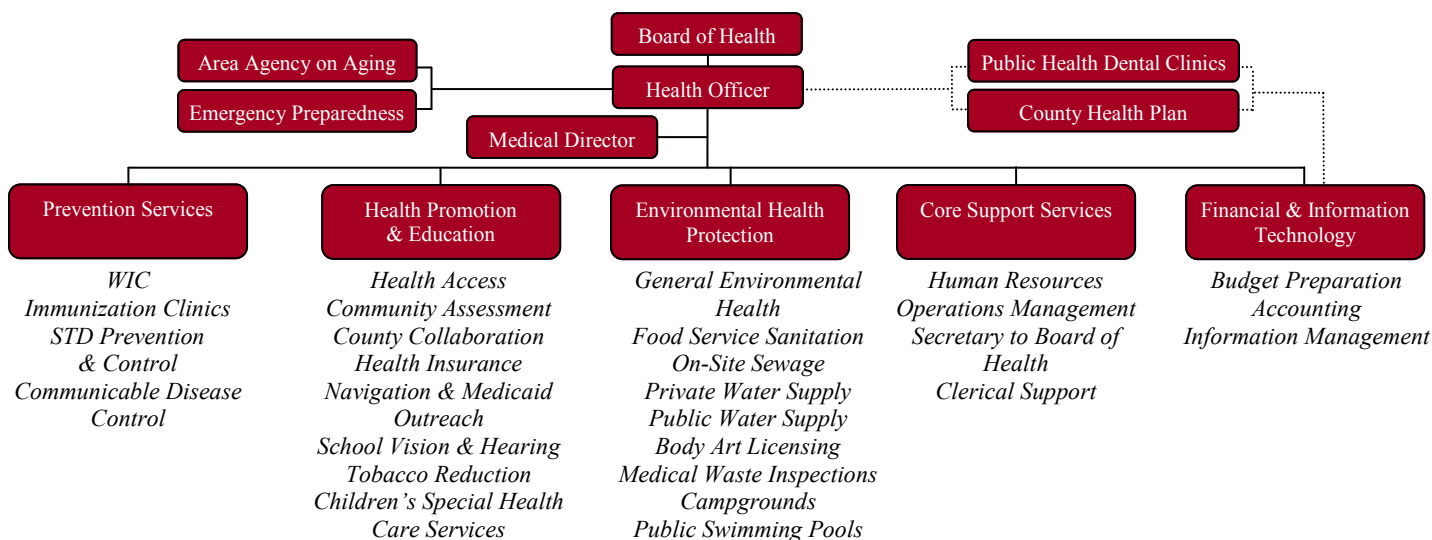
Board of Health

Area Agency on Aging

Emergency Preparedness

Health Officer

Public Health Dental Clinics

County Health Plan

Medical Director

Prevention Services

WIC
Immunization Clinics
STD Prevention & Control
Communicable Disease Control

Health Promotion & Education

Health Access
Community Assessment
County Collaboration
Health Insurance Navigation & Medicaid Outreach
School Vision & Hearing
Tobacco Reduction
Children's Special Health Care Services

Environmental Health Protection

General Environmental Health
Food Service Sanitation
On-Site Sewage
Private Water Supply
Public Water Supply
Body Art Licensing
Medical Waste Inspections
Campgrounds
Public Swimming Pools

Core Support Services

Human Resources
Operations Management
Secretary to Board of Health
Clerical Support

Financial & Information Technology

Budget Preparation
Accounting
Information Management